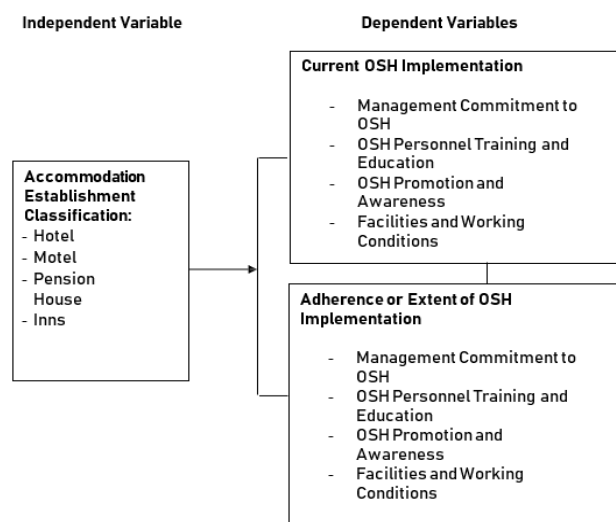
Independent Variable

Dependent Variables

Accommodation Establishment Classification:
- Hotel
- Motel
- Pension House
- Inns

Current OSH Implementation

- Management Commitment to OSH
- OSH Personnel Training and Education
- OSH Promotion and Awareness
- Facilities and Working Conditions

Adherence or Extent of OSH Implementation

- Management Commitment to OSH
- OSH Personnel Training and Education
- OSH Promotion and Awareness
- Facilities and Working Conditions